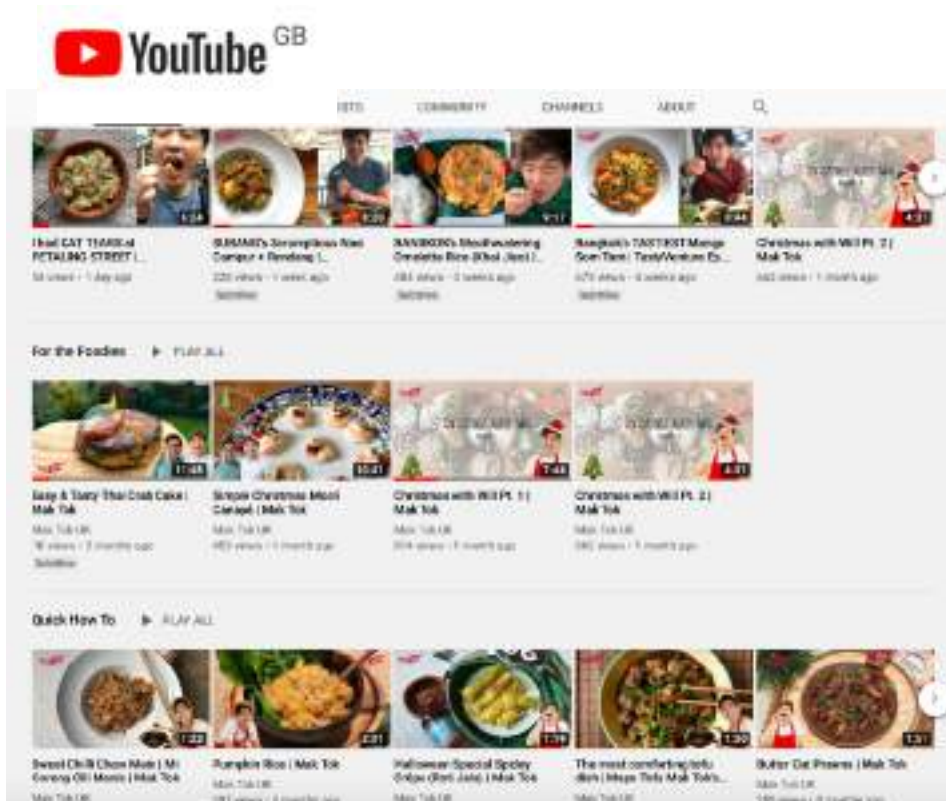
YouTube GB

ISTS COMMUNITY CHANNELS ABOUT

I had EAT THAI at PETALING STREET |...
54 views • 1 day ago

SUMANI's Scrumptious Nasi Campur + Rendang |...
220 views • 1 week ago
Subtitles

BANGKOK's Mouthwatering Omelette Rice (Khai Jiao) |...
284 views • 3 weeks ago
Subtitles

Bangkok's TASTIEST Mango Som Tam | TastyVenture Ep...
475 views • 4 weeks ago
Subtitles

Christmas with Will Pt. 2 | Mak Tok
440 views • 1 month ago

For the Foodies ▶ PLAY ALL

Easy & Tasty Thai Crab Cake | Mak Tok
Mak Tok UK
78 views • 2 months ago
Subtitles

Simple Christmas Mooli Canapé | Mak Tok
Mak Tok UK
469 views • 1 month ago

Christmas with Will Pt. 1 | Mak Tok
Mak Tok UK
974 views • 1 month ago

Christmas with Will Pt. 2 | Mak Tok
Mak Tok UK
440 views • 1 month ago

Quick How To ▶ PLAY ALL

Sweet Chilli Chow Mein | Mi Goreng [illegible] | Mak Tok
Mak Tok UK

Pumpkin Rice | Mak Tok
Mak Tok UK

Halloween Special Spidey Crêpe (Roti Jala) | Mak Tok
Mak Tok UK

The most comforting tofu dish | Mapo Tofu Mak Tok's...

Butter Oat Prawns | Mak Tok
Mak Tok UK